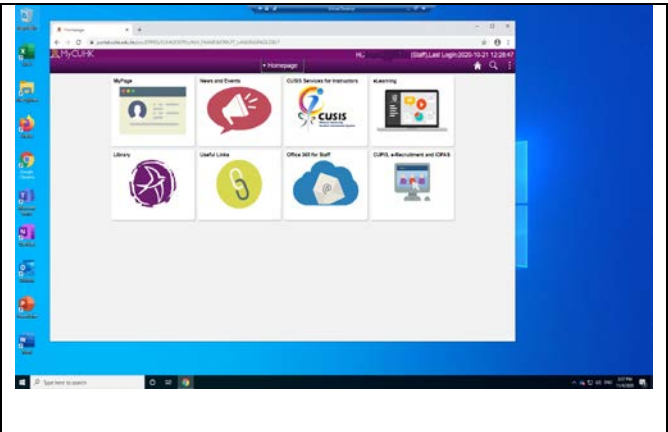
Homepage

MyCUHK

H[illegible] (Staff),Last Login:2020-10-21 12:28:47

▾Homepage

MyPage

News and Events

CUSIS Services for Instructors

CUSIS

eLearning

Library

Useful Links

Office 365 for Staff

CUPIS, e-Recruitment and iOPAS

Type here to search